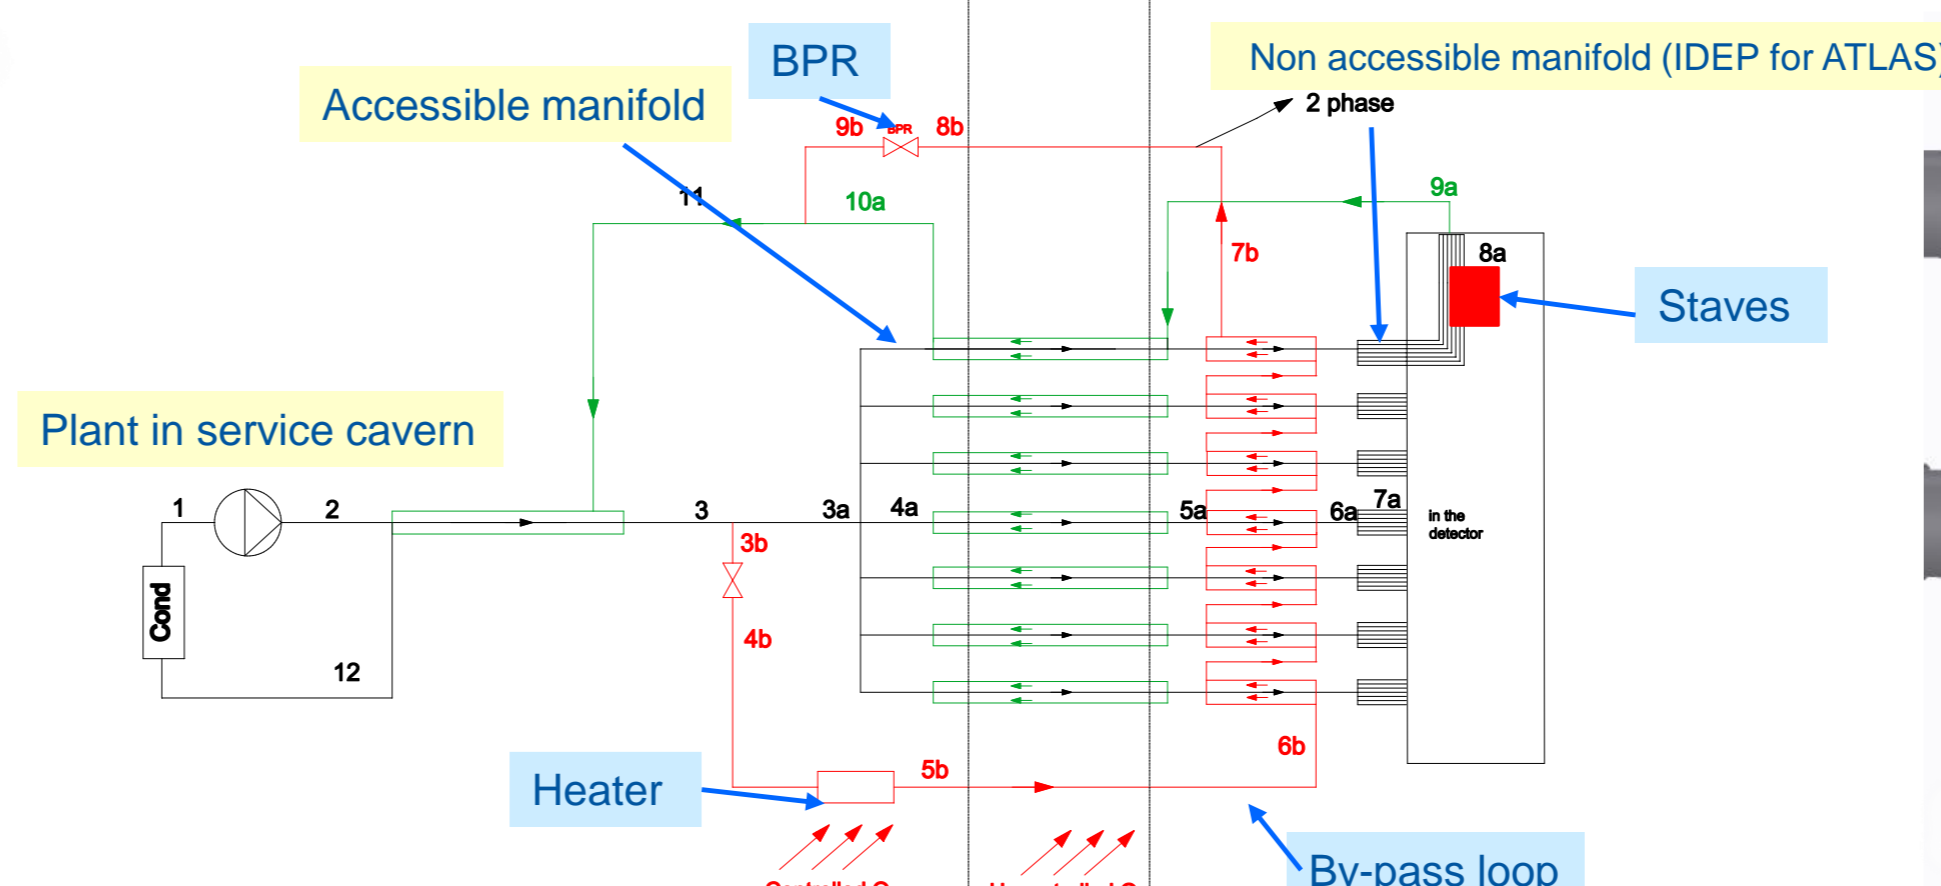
BPR

Accessible manifold

Non accessible manifold (IDEP for ATLAS)

2 phase

9b BPR 8b

11

10a

9a

8a

7b

Staves

Plant in service cavern

1 2 3 3a 4a 5a 6a 7a

in the detector

3b

Cond

4b

12

6b

5b

Heater

By-pass loop

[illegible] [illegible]